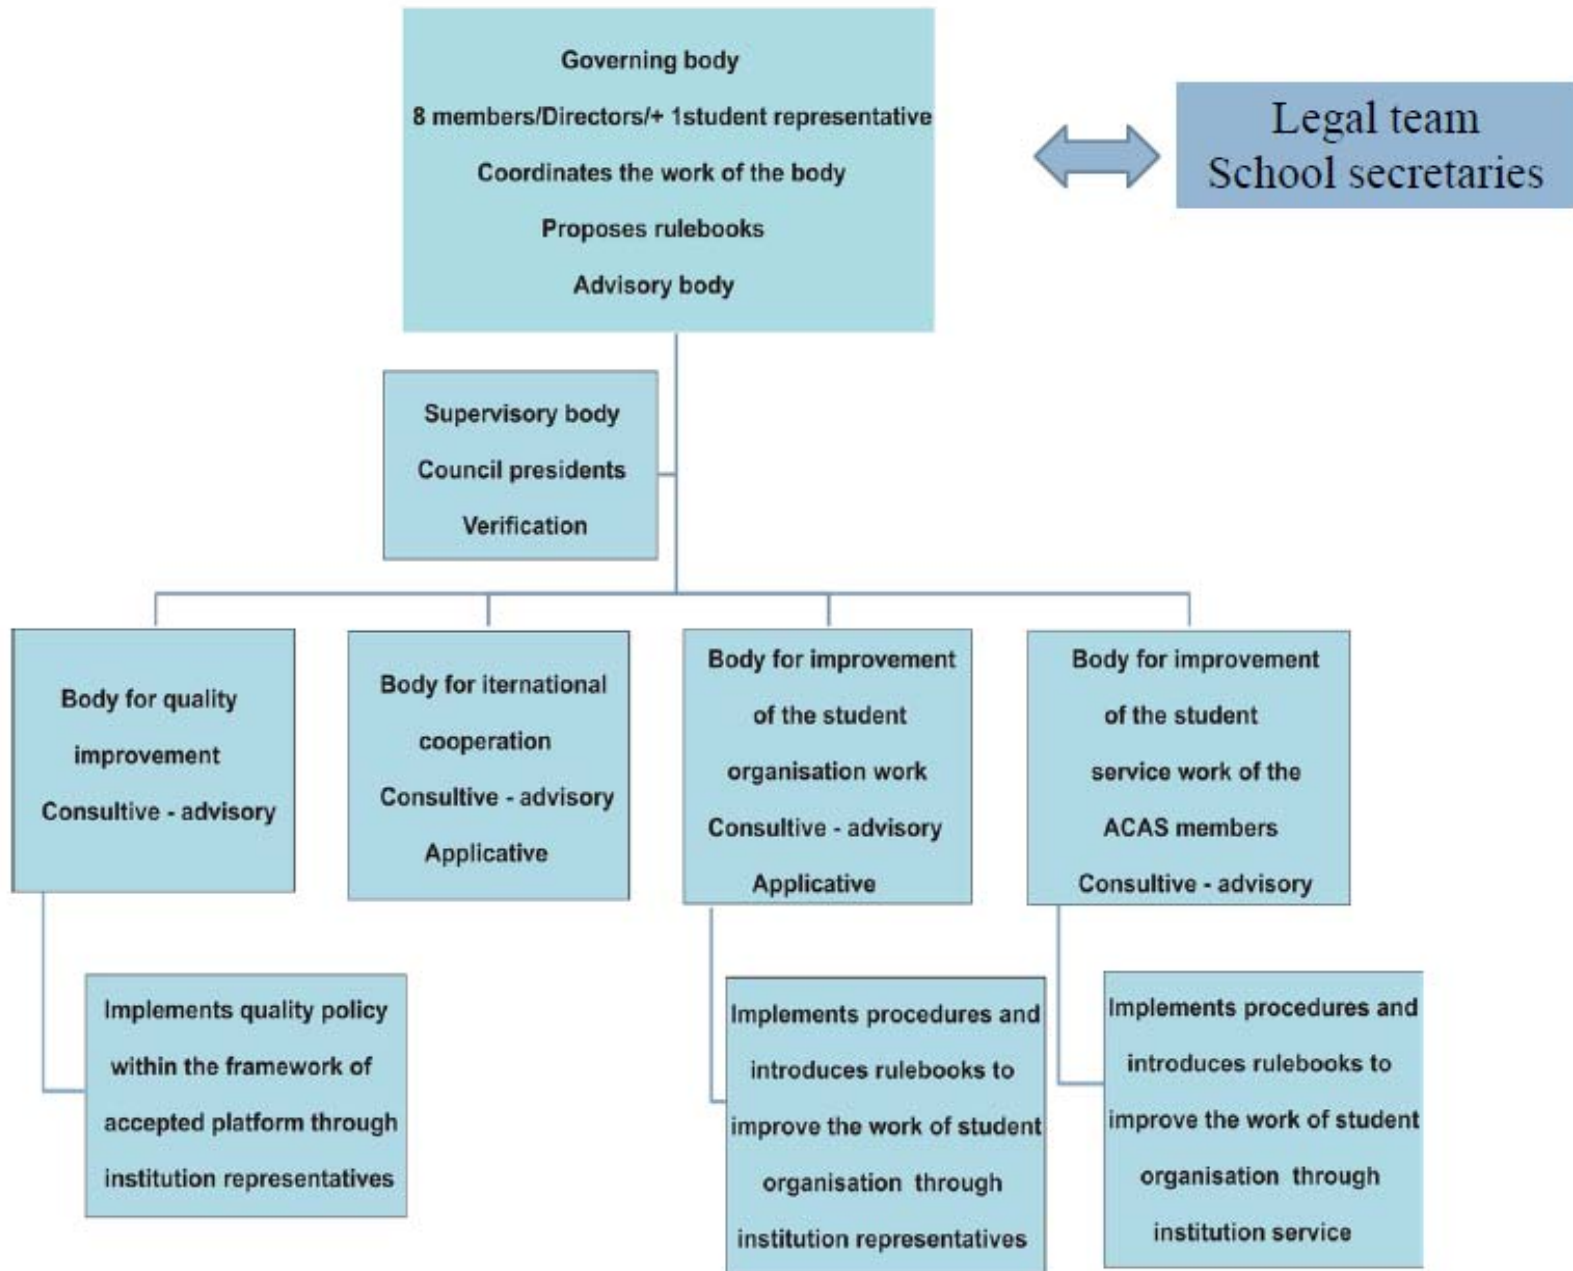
Governing body
8 members/Directors/+ 1student representative
Coordinates the work of the body
Proposes rulebooks
Advisory body

Legal team
School secretaries

Supervisory body
Council presidents
Verification

Body for quality improvement
Consultive - advisory

Body for iternational cooperation
Consultive - advisory
Applicative

Body for improvement of the student organisation work
Consultive - advisory
Applicative

Body for improvement of the student service work of the ACAS members
Consultive - advisory

Implements quality policy within the framework of accepted platform through institution representatives

Implements procedures and introduces rulebooks to improve the work of student organisation through institution representatives

Implements procedures and introduces rulebooks to improve the work of student organisation through institution service